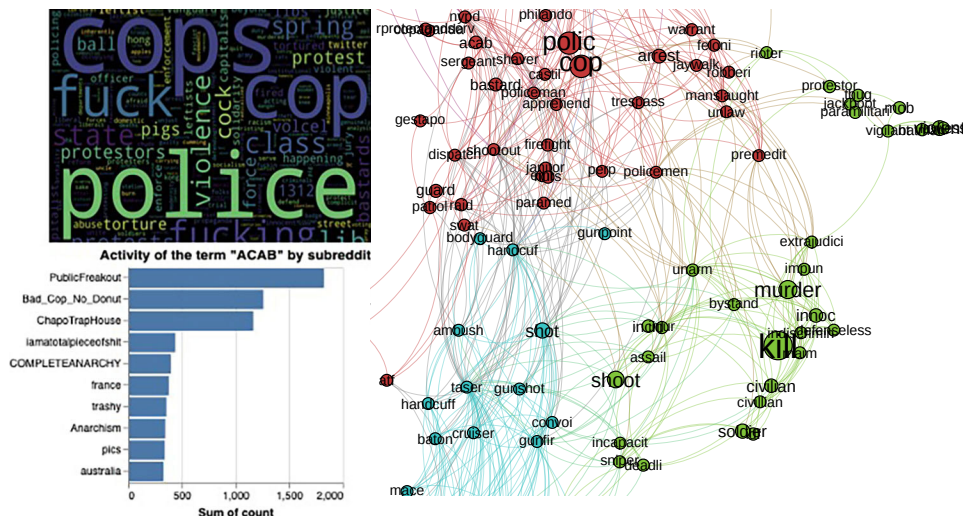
cops fuck cop police violence class force fucking state pigs protestors spring protest ball officer hong torture leftist justice twitter capitalism tortured violent fired 1312 happening abuse domestic volcel cock lib bastard

Activity of the term "ACAB" by subreddit

| Subreddit |
|---|
| PublicFreakout |
| Bad_Cop_No_Donut |
| ChapoTrapHouse |
| iamatotalpieceofshit |
| COMPLETEANARCHY |
| france |
| trashy |
| Anarchism |
| pics |
| australia |

0 500 1,000 1,500 2,000

Sum of count

nypd philando rprotectandserv acab polic cop warrant feloni sergeant shover arrest jaywalk castil robberi rioter protestor thug bastard policeman apprehend trespass manslaught unlaw jackboot mob paramilitari vigilant gestapo shootout firefight dispatch janitor cops perp policemen premedit guard patrol raid paramed swat bodyguard handcuf gunpoint extrajudici unarm imoun murder bystand innoc defenseless ambush shot indoor indiscrimin assail kill shoot civilian civilian taser gunshot handcuff convoi baton cruiser gunfir incapacit soldier sniper deadli mace